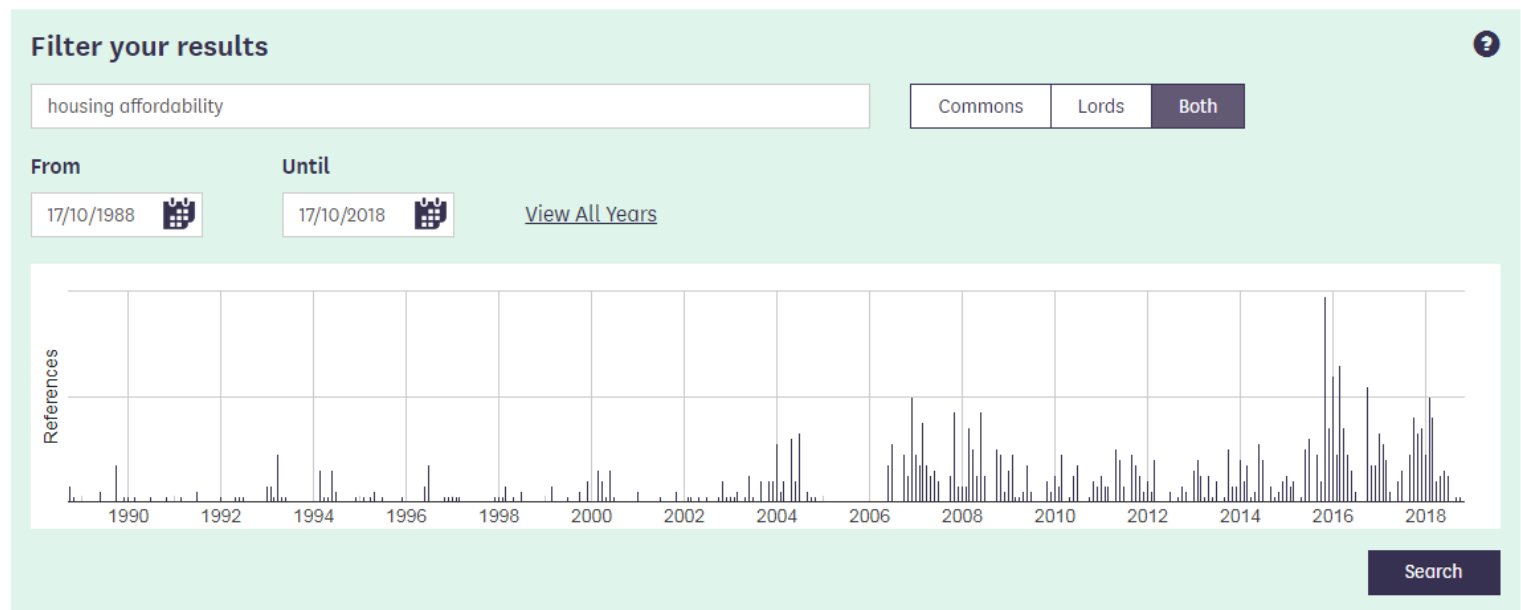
Filter your results

?

housing affordability

Commons Lords Both

From

17/10/1988

Until

17/10/2018

View All Years

References

1990 1992 1994 1996 1998 2000 2002 2004 2006 2008 2010 2012 2014 2016 2018

Search